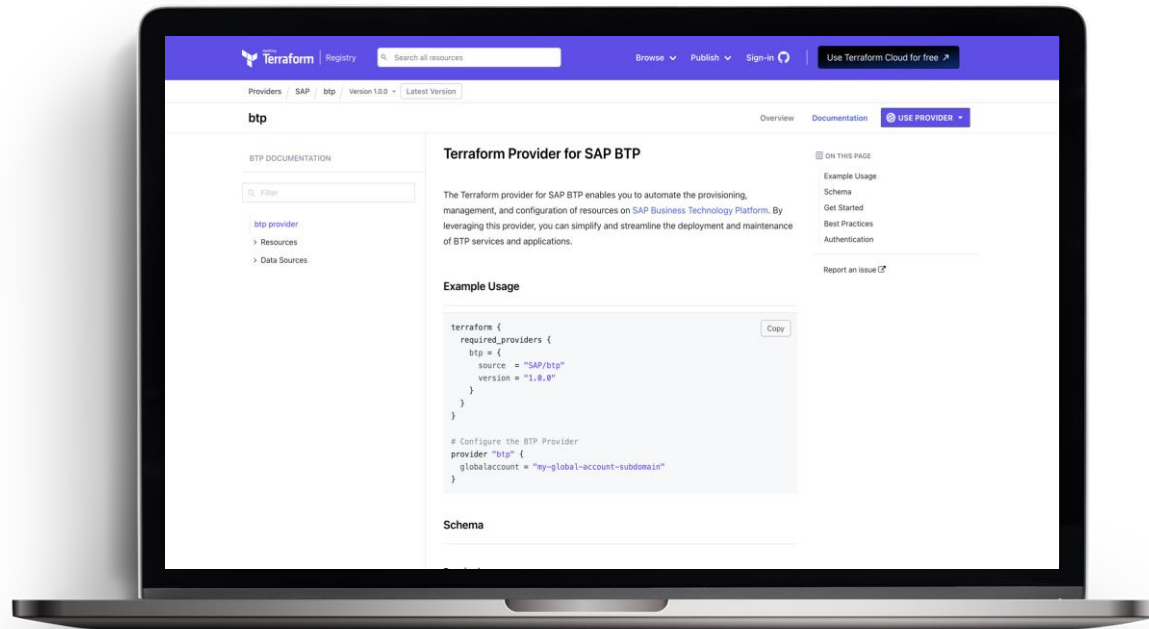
Terraform | Registry

Search all resources

Browse Publish Sign-in

Use Terraform Cloud for free ↗

Providers / SAP / btp / Version 1.0.0 Latest Version

btp

Overview Documentation USE PROVIDER

BTP DOCUMENTATION

Filter

btp provider

> Resources

> Data Sources

Terraform Provider for SAP BTP

The Terraform provider for SAP BTP enables you to automate the provisioning, management, and configuration of resources on SAP Business Technology Platform. By leveraging this provider, you can simplify and streamline the deployment and maintenance of BTP services and applications.

Example Usage

Copy

```
terraform {
  required_providers {
    btp = {
      source  = "SAP/btp"
      version = "1.0.0"
    }
  }
}

# Configure the BTP Provider
provider "btp" {
  globalaccount = "my-global-account-subdomain"
}
```

Schema

ON THIS PAGE

Example Usage

Schema

Get Started

Best Practices

Authentication

Report an issue